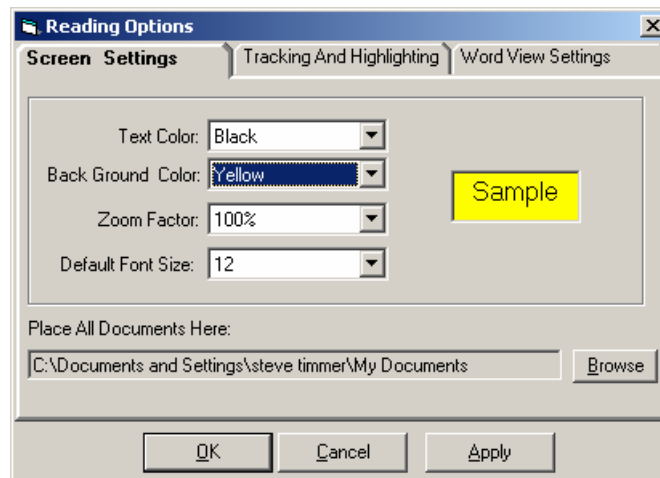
Reading Options

Screen Settings | Tracking And Highlighting | Word View Settings

Text Color: Black

Back Ground Color: Yellow

Zoom Factor: 100%

Default Font Size: 12

Sample

Place All Documents Here:

C:\Documents and Settings\steve timmer\My Documents

Browse

OK

Cancel

Apply